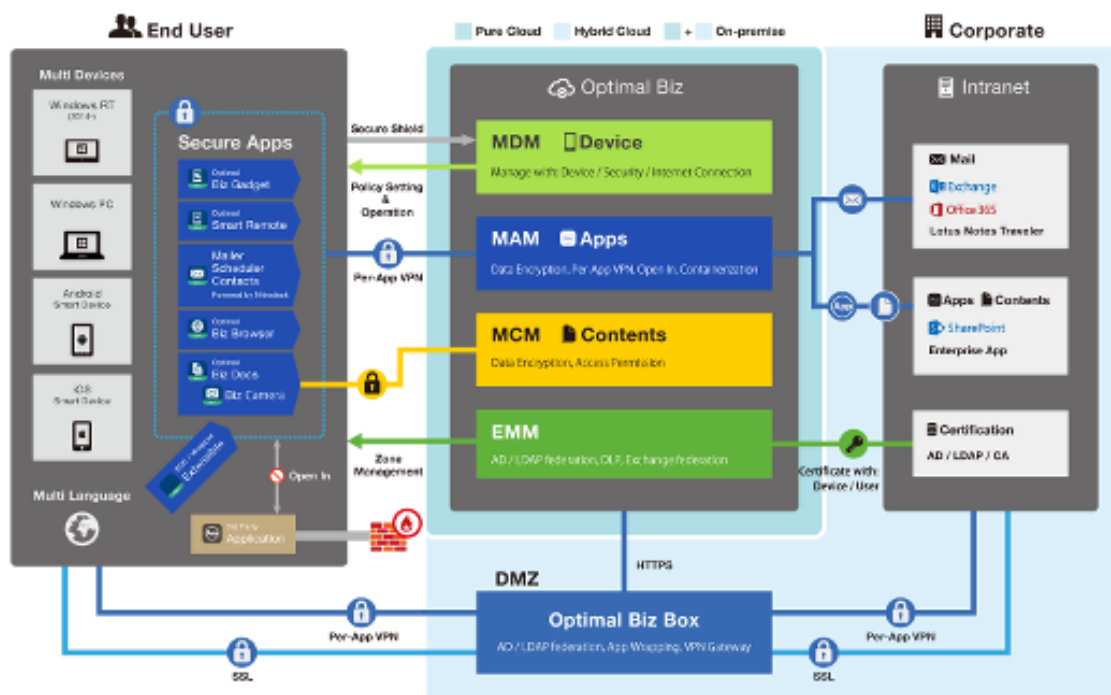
End User

Pure Cloud
Hybrid Cloud
+ On-premise

Corporate

Multi Devices

Windows RT
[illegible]

Windows PC

Android
Smart Device

iOS
Smart Device

Multi Language

Secure Apps

Optimal
Biz Gadget

Optimal
Smart Remote

Mailer
Scheduler
Contacts
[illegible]

Optimal
Biz Browser

Optimal
Biz Docs

Biz Camera

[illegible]
Extensible

Open In

3rd Party
Application

Secure Shield

Policy Setting
&
Operation

Per-App VPN

Zone
Management

Optimal Biz

MDM Device
Manage with: Device / Security / Internet Connection

MAM Apps
Data Encryption, Per App VPN, Open In, Containerization

MCM Contents
Data Encryption, Access Permission

EMM
AD / LDAP federation, DLP, Exchange federation

Intranet

Mail
Exchange
Office365
Lotus Notes Traveler

Apps
Apps Contents
SharePoint
Enterprise App

Certification
AD / LDAP / CA

Certificate with:
Device / User

HTTPS

DMZ

Optimal Biz Box
AD / LDAP federation, App Wrapping, VPN Gateway

Per-App VPN

Per-App VPN

SSL

SSL